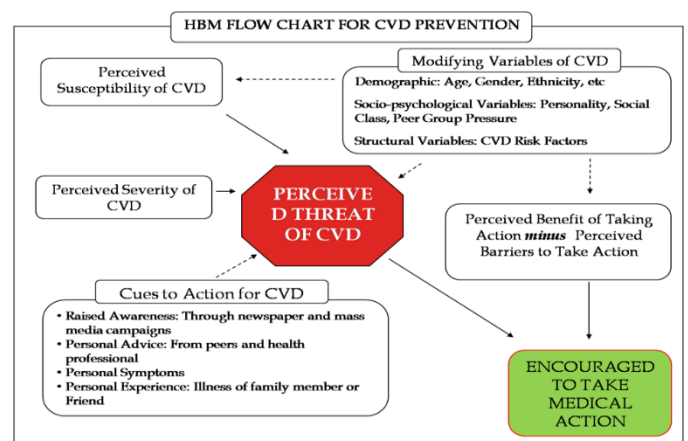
HBM FLOW CHART FOR CVD PREVENTION

Perceived Susceptibility of CVD

Modifying Variables of CVD

Demographic: Age, Gender, Ethnicity, etc

Socio-psychological Variables: Personality, Social Class, Peer Group Pressure

Structural Variables: CVD Risk Factors

Perceived Severity of CVD

PERCEIVE D THREAT OF CVD

Perceived Benefit of Taking Action *minus* Perceived Barriers to Take Action

Cues to Action for CVD

• Raised Awareness: Through newspaper and mass media campaigns
• Personal Advice: From peers and health professional
• Personal Symptoms
• Personal Experience: Illness of family member or Friend

ENCOURAGED TO TAKE MEDICAL ACTION